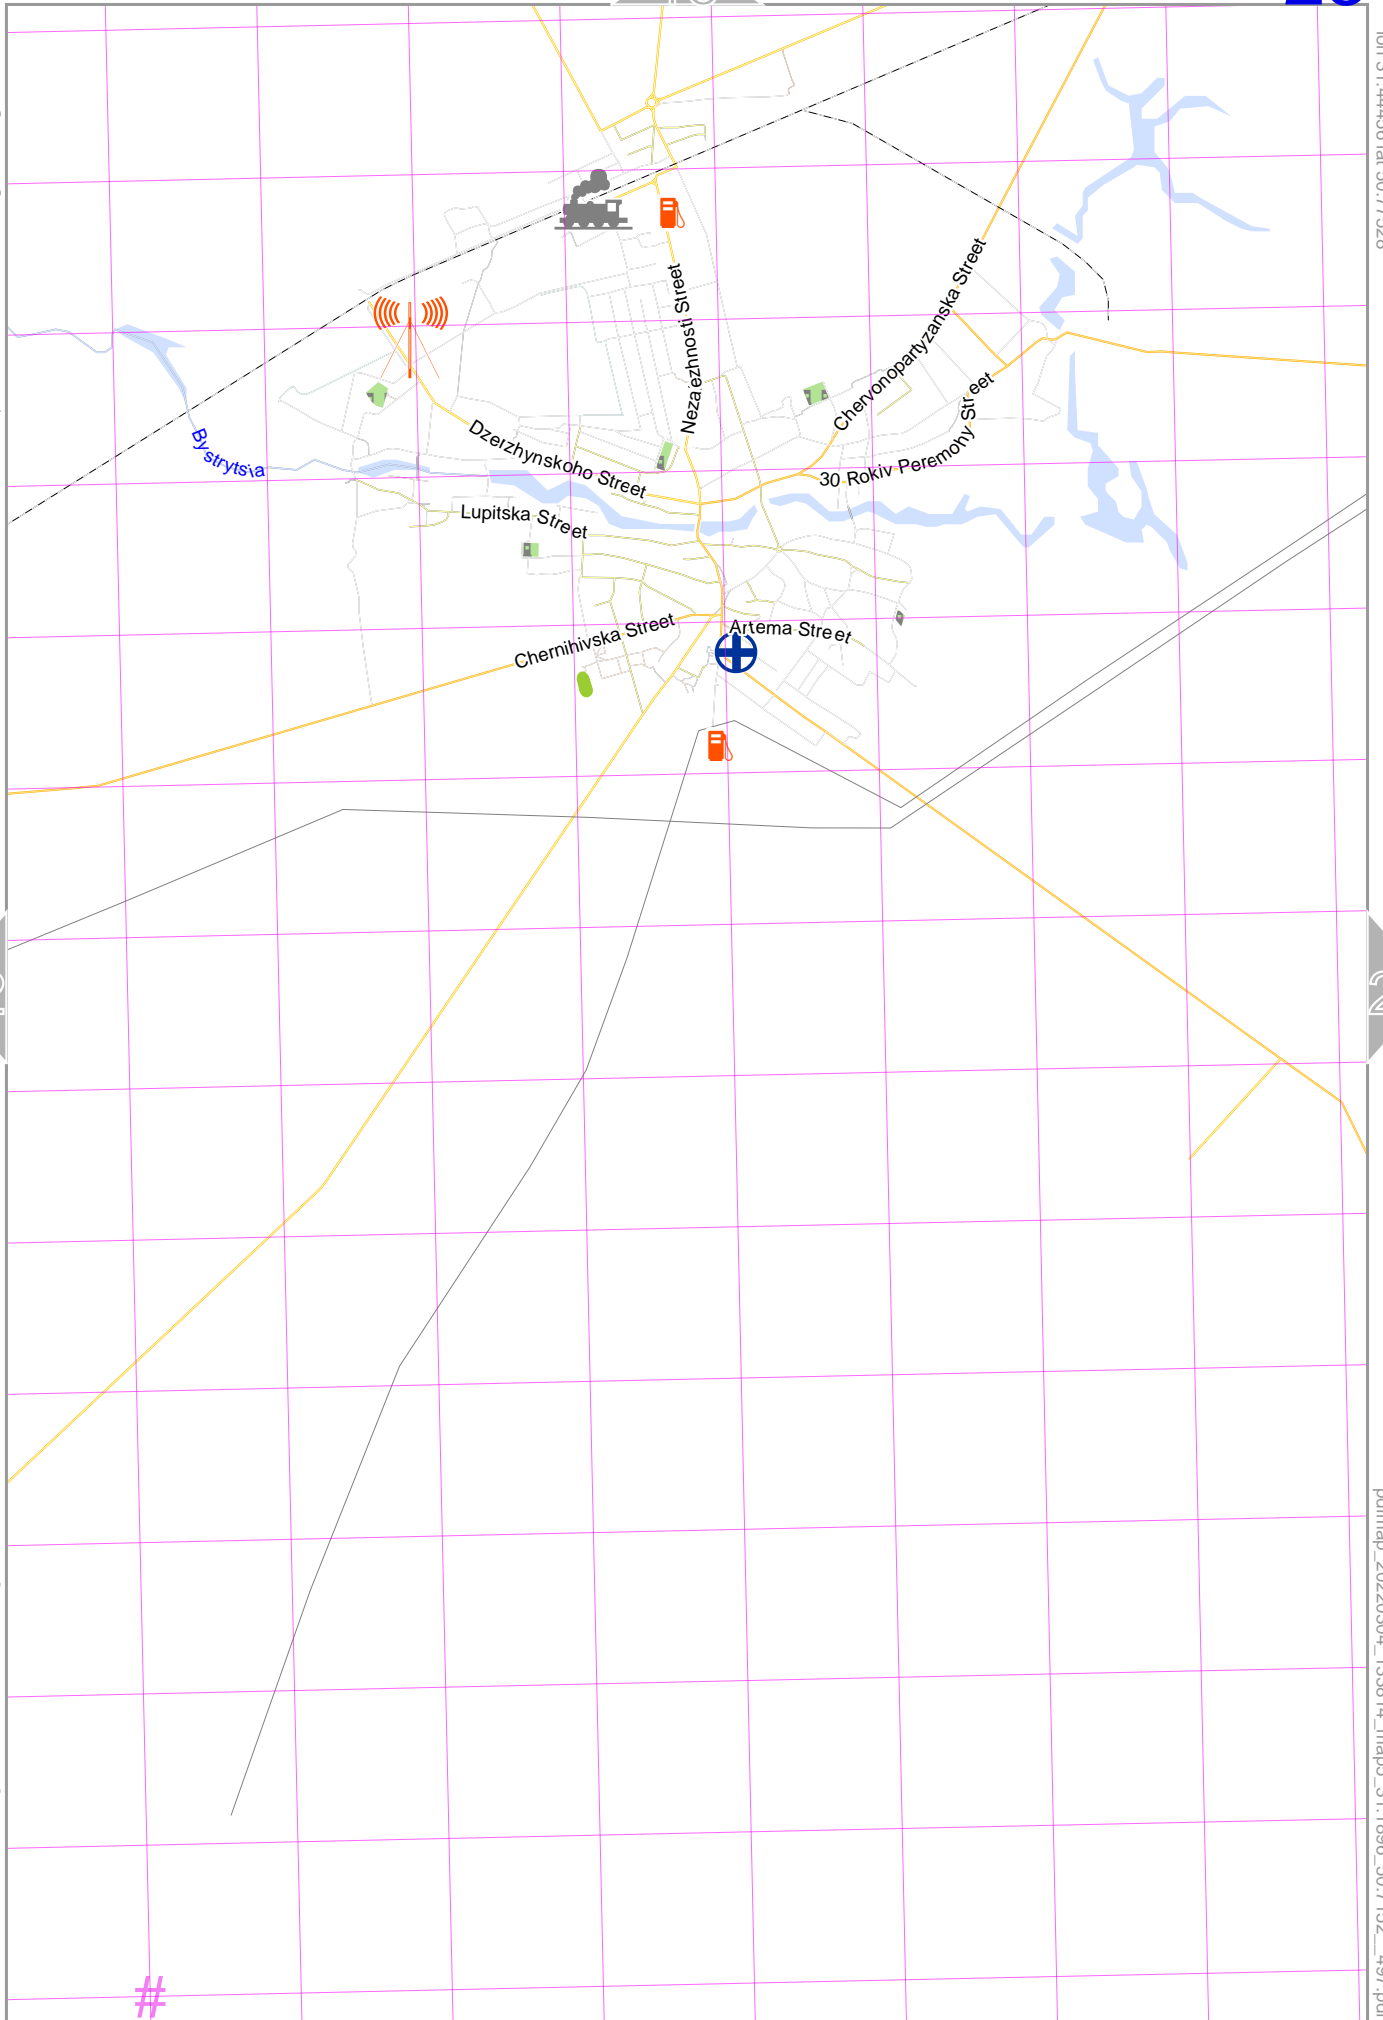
Nezalezhnosti Street

Chervonopartyzanska Street

Bystrytsia

Dzerzhynskoho Street

30 Rokiv Peremony Street

Lupitska Street

Chernihivska Street

Artema Street

lon 31.44458 lat 50.77328

pumap_20220504_155814_maps_31.1890_50.7752_497.pdf

#